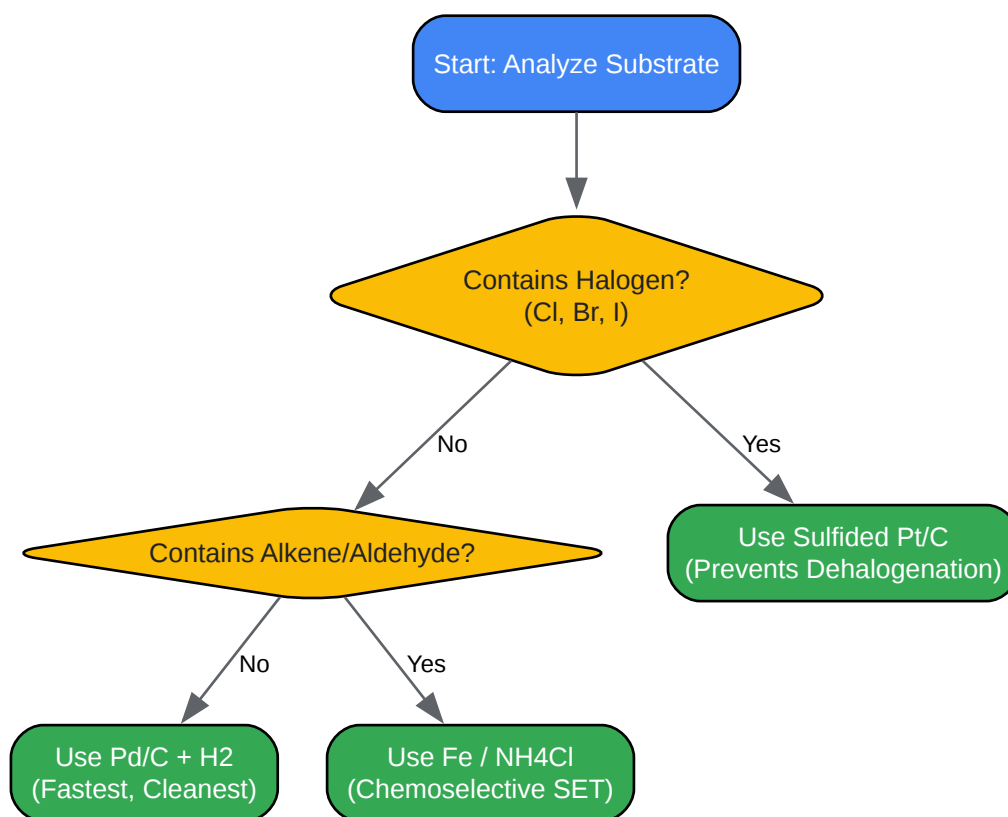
Start: Analyze Substrate

Contains Halogen?
(Cl, Br, I)

No

Yes

Contains Alkene/Aldehyde?

Use Sulfided Pt/C
(Prevents Dehalogenation)

No

Yes

Use Pd/C + H2
(Fastest, Cleanest)

Use Fe / NH4Cl
(Chemoselective SET)